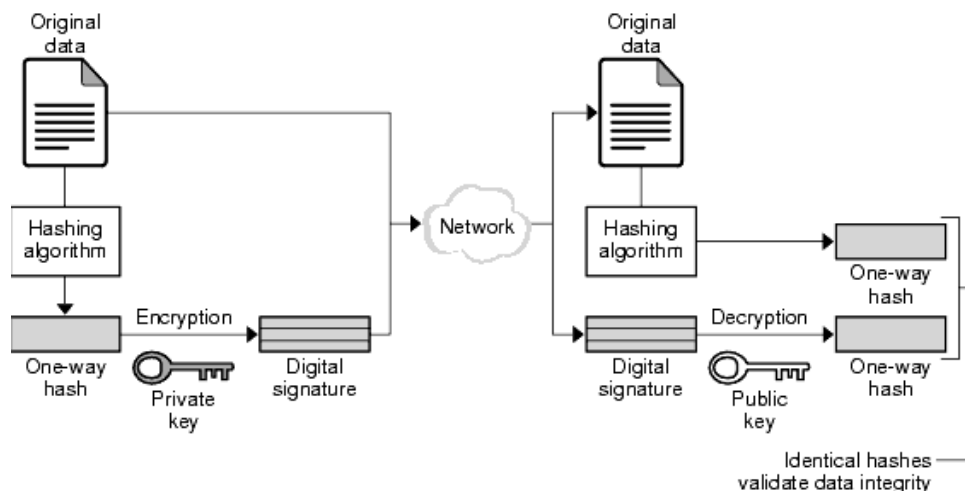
Original data

Hashing algorithm

One-way hash

Encryption

Private key

Digital signature

Network

Original data

Hashing algorithm

One-way hash

Digital signature

Decryption

Public key

One-way hash

Identical hashes validate data integrity